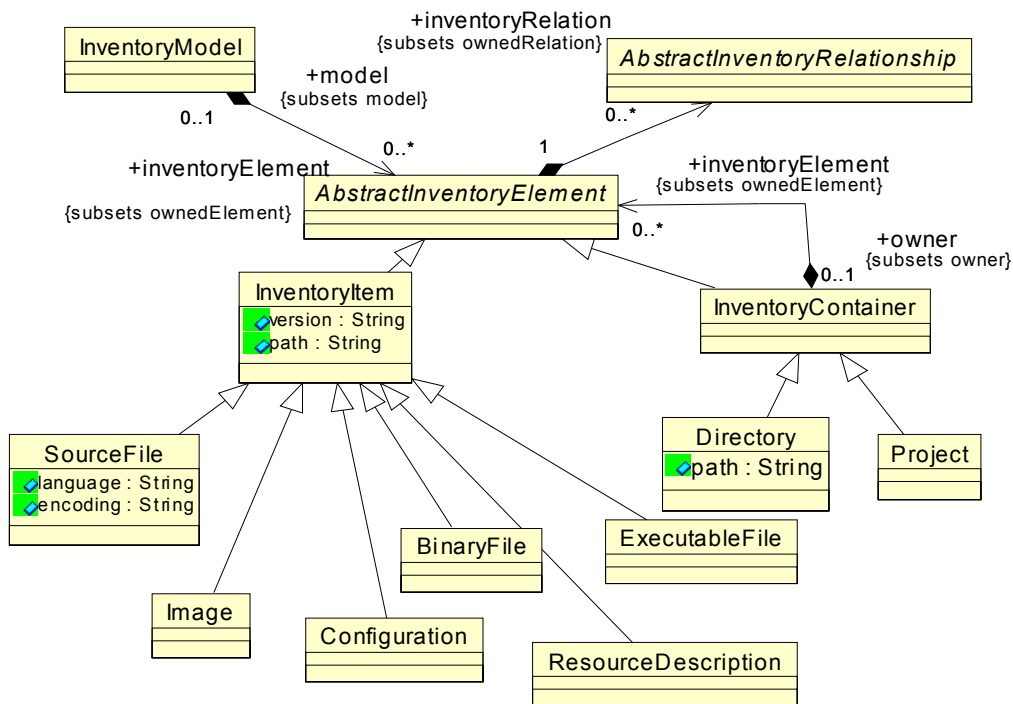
+inventoryRelation
{subsets ownedRelation}

InventoryModel

AbstractInventoryRelationship

+model
{subsets model}

0..1

0..*

0..*

1

+inventoryElement

+inventoryElement
{subsets ownedElement}

AbstractInventoryElement

{subsets ownedElement}

0..*

+owner
{subsets owner}

0..1

InventoryItem
version : String
path : String

InventoryContainer

SourceFile
language : String
encoding : String

Directory
path : String

Project

BinaryFile

ExecutableFile

Image

Configuration

ResourceDescription